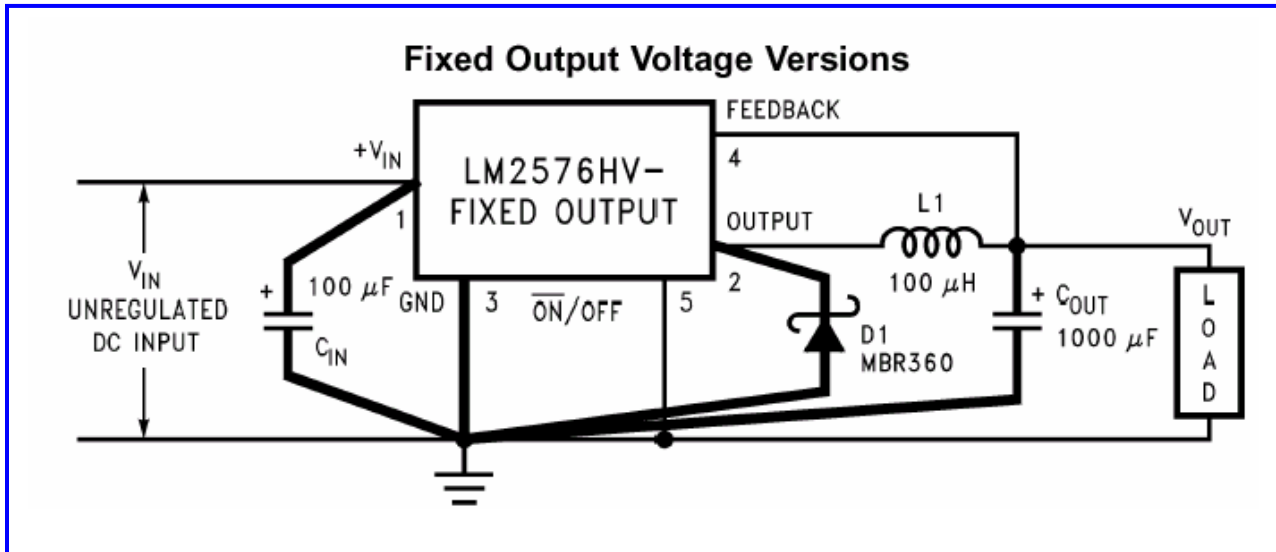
Fixed Output Voltage Versions

$+V_{IN}$

LM2576HV-
FIXED OUTPUT

FEEDBACK

4

1

OUTPUT

L1

100 $\mu$H

$V_{OUT}$

$V_{IN}$
UNREGULATED
DC INPUT

+

100 $\mu$F

$C_{IN}$

GND

3

$\overline{ON}$/OFF

5

2

D1
MBR360

+ $C_{OUT}$
1000 $\mu$F

L
O
A
D